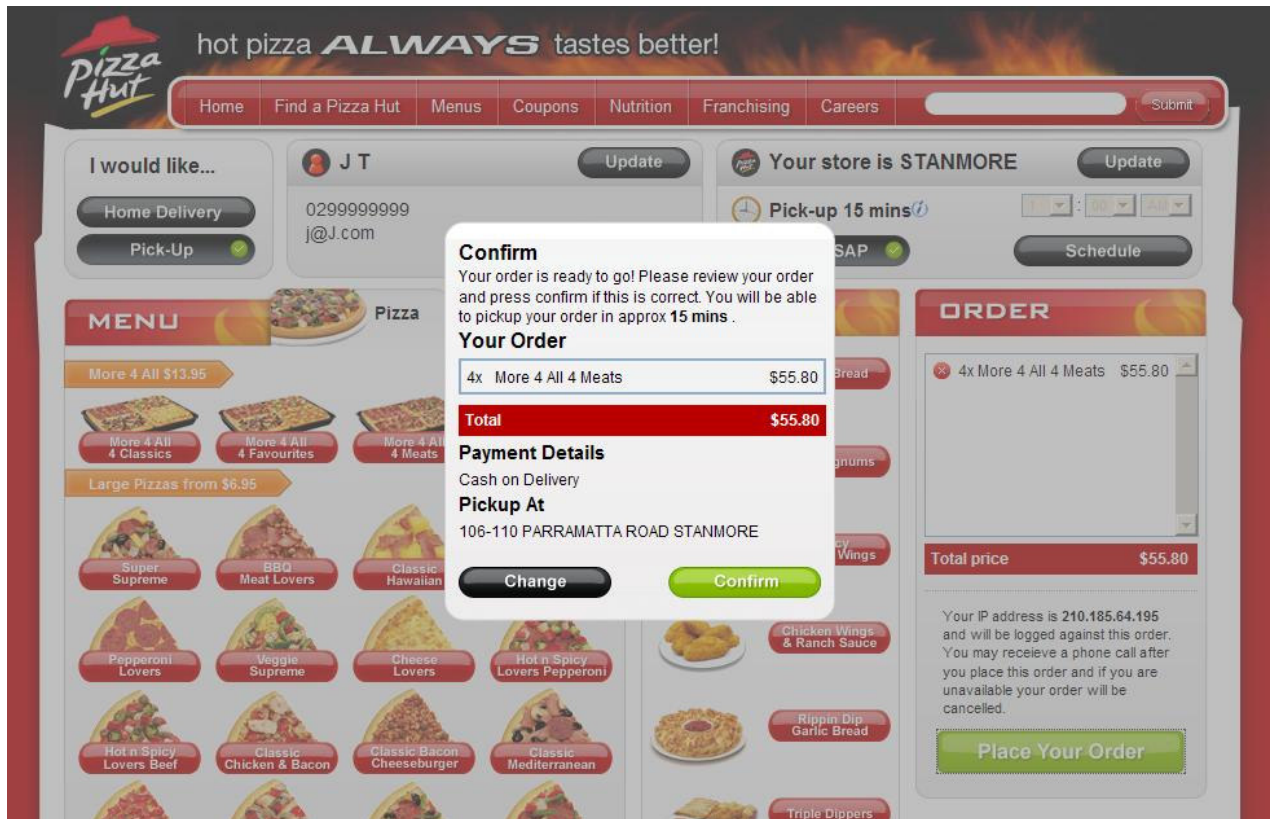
Pizza Hut

hot pizza ALWAYS tastes better!

Home | Find a Pizza Hut | Menus | Coupons | Nutrition | Franchising | Careers

Submit

I would like...

Home Delivery

Pick-Up

J T

Update

0299999999
j@J.com

Your store is STANMORE

Update

Pick-up 15 mins

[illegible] : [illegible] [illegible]

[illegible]SAP

Schedule

MENU

Pizza

More 4 All $13.95

More 4 All 4 Classics

More 4 All 4 Favourites

More 4 All 4 Meats

Large Pizzas from $6.95

Super Supreme

BBQ Meat Lovers

Classic Hawaiian

Pepperoni Lovers

Veggie Supreme

Cheese Lovers

Hot n Spicy Lovers Pepperoni

Hot n Spicy Lovers Beef

Classic Chicken & Bacon

Classic Bacon Cheeseburger

Classic Mediterranean

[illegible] Bread

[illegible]gnums

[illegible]cy Wings

Chicken Wings & Ranch Sauce

Rippin Dip Garlic Bread

Triple Dippers

Confirm

Your order is ready to go! Please review your order and press confirm if this is correct. You will be able to pickup your order in approx **15 mins** .

Your Order

| 4x More 4 All 4 Meats | $55.80 |
|---|---|
| Total | $55.80 |

Payment Details

Cash on Delivery

Pickup At

106-110 PARRAMATTA ROAD STANMORE

Change

Confirm

ORDER

4x More 4 All 4 Meats $55.80

Total price $55.80

Your IP address is **210.185.64.195** and will be logged against this order. You may receieve a phone call after you place this order and if you are unavailable your order will be cancelled.

Place Your Order